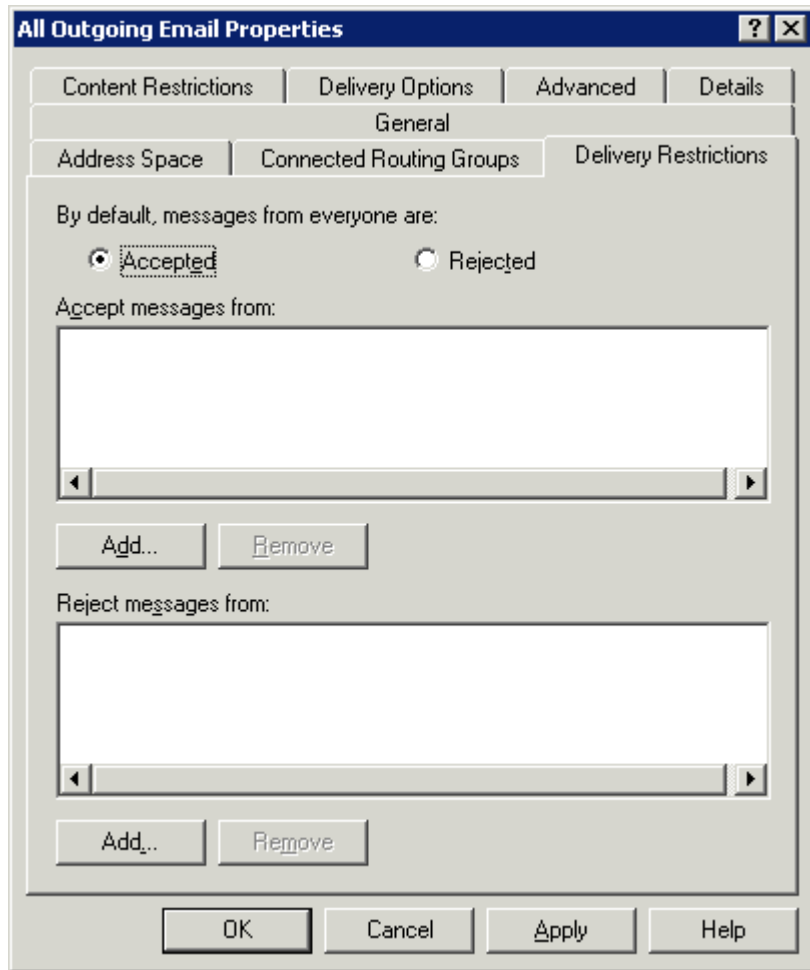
All Outgoing Email Properties

?

X

Content Restrictions

Delivery Options

Advanced

Details

General

Address Space

Connected Routing Groups

Delivery Restrictions

By default, messages from everyone are:

Accepted

Rejected

Accept messages from:

Add...

Remove

Reject messages from:

Add...

Remove

OK

Cancel

Apply

Help